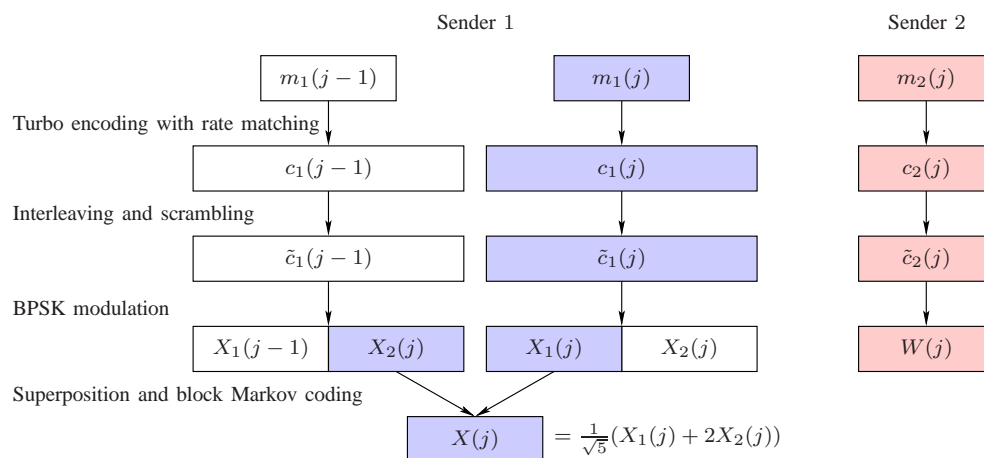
Sender 1

Sender 2

$m_1(j-1)$

$m_1(j)$

$m_2(j)$

Turbo encoding with rate matching

$c_1(j-1)$

$c_1(j)$

$c_2(j)$

Interleaving and scrambling

$\tilde{c}_1(j-1)$

$\tilde{c}_1(j)$

$\tilde{c}_2(j)$

BPSK modulation

$X_1(j-1)$

$X_2(j)$

$X_1(j)$

$X_2(j)$

$W(j)$

Superposition and block Markov coding

$X(j)$

$= \frac{1}{\sqrt{5}}(X_1(j) + 2X_2(j))$